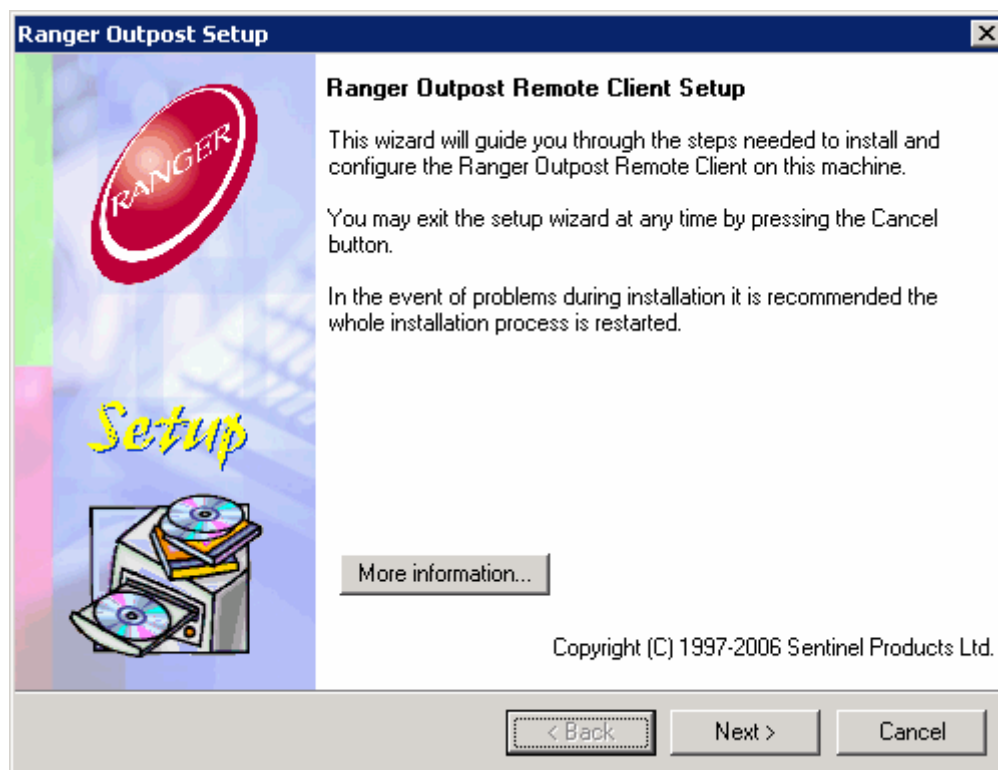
Ranger Outpost Setup

RANGER

Setup

Ranger Outpost Remote Client Setup

This wizard will guide you through the steps needed to install and configure the Ranger Outpost Remote Client on this machine.

You may exit the setup wizard at any time by pressing the Cancel button.

In the event of problems during installation it is recommended the whole installation process is restarted.

More information...

Copyright (C) 1997-2006 Sentinel Products Ltd.

< Back

Next >

Cancel